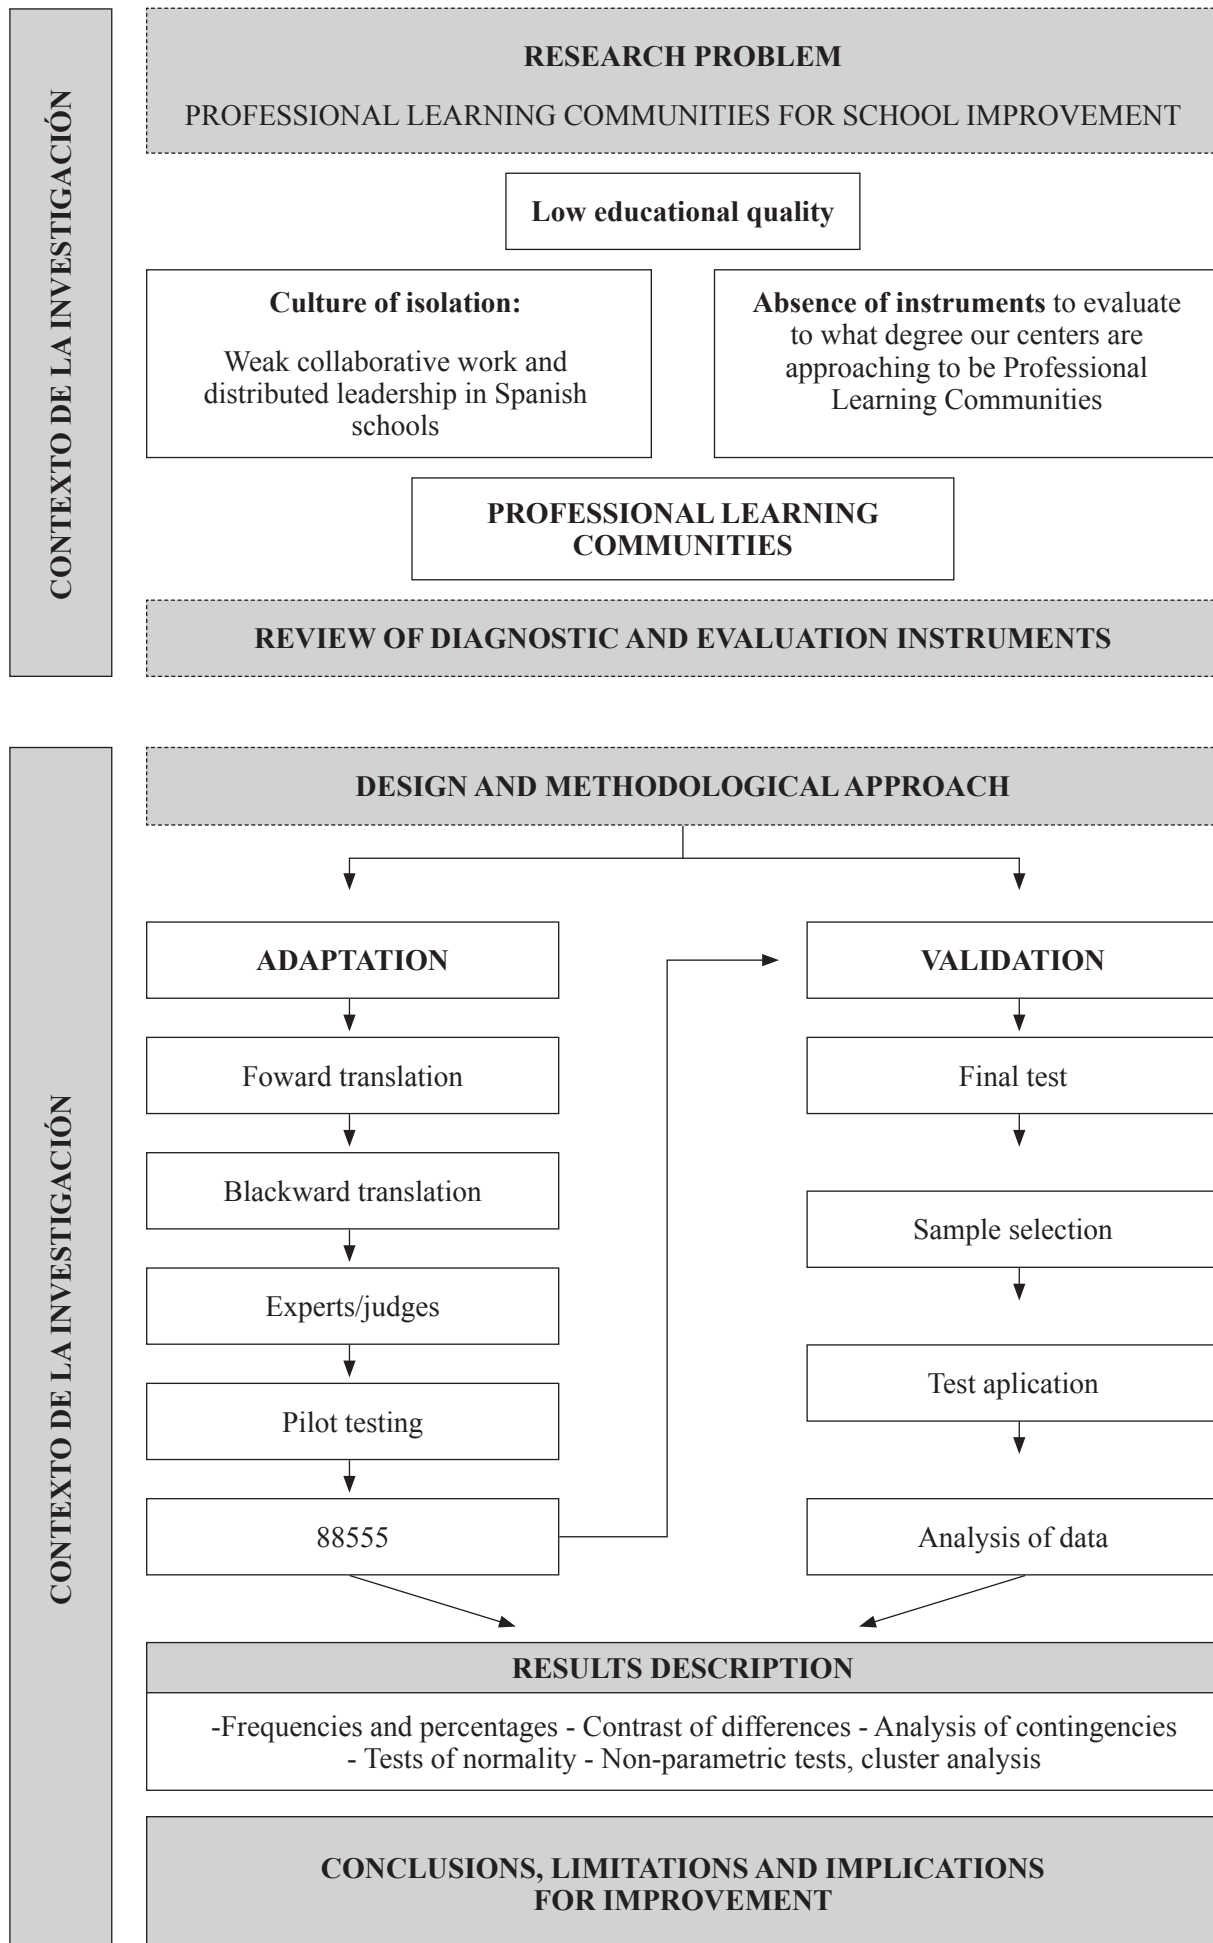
CONTEXTO DE LA INVESTIGACIÓN

RESEARCH PROBLEM

PROFESSIONAL LEARNING COMMUNITIES FOR SCHOOL IMPROVEMENT

Low educational quality

Culture of isolation:

Weak collaborative work and distributed leadership in Spanish schools

Absence of instruments to evaluate to what degree our centers are approaching to be Professional Learning Communities

PROFESSIONAL LEARNING COMMUNITIES

REVIEW OF DIAGNOSTIC AND EVALUATION INSTRUMENTS

CONTEXTO DE LA INVESTIGACIÓN

DESIGN AND METHODOLOGICAL APPROACH

ADAPTATION

Foward translation

Blackward translation

Experts/judges

Pilot testing

88555

VALIDATION

Final test

Sample selection

Test aplication

Analysis of data

RESULTS DESCRIPTION

-Frequencies and percentages - Contrast of differences - Analysis of contingencies - Tests of normality - Non-parametric tests, cluster analysis

CONCLUSIONS, LIMITATIONS AND IMPLICATIONS FOR IMPROVEMENT